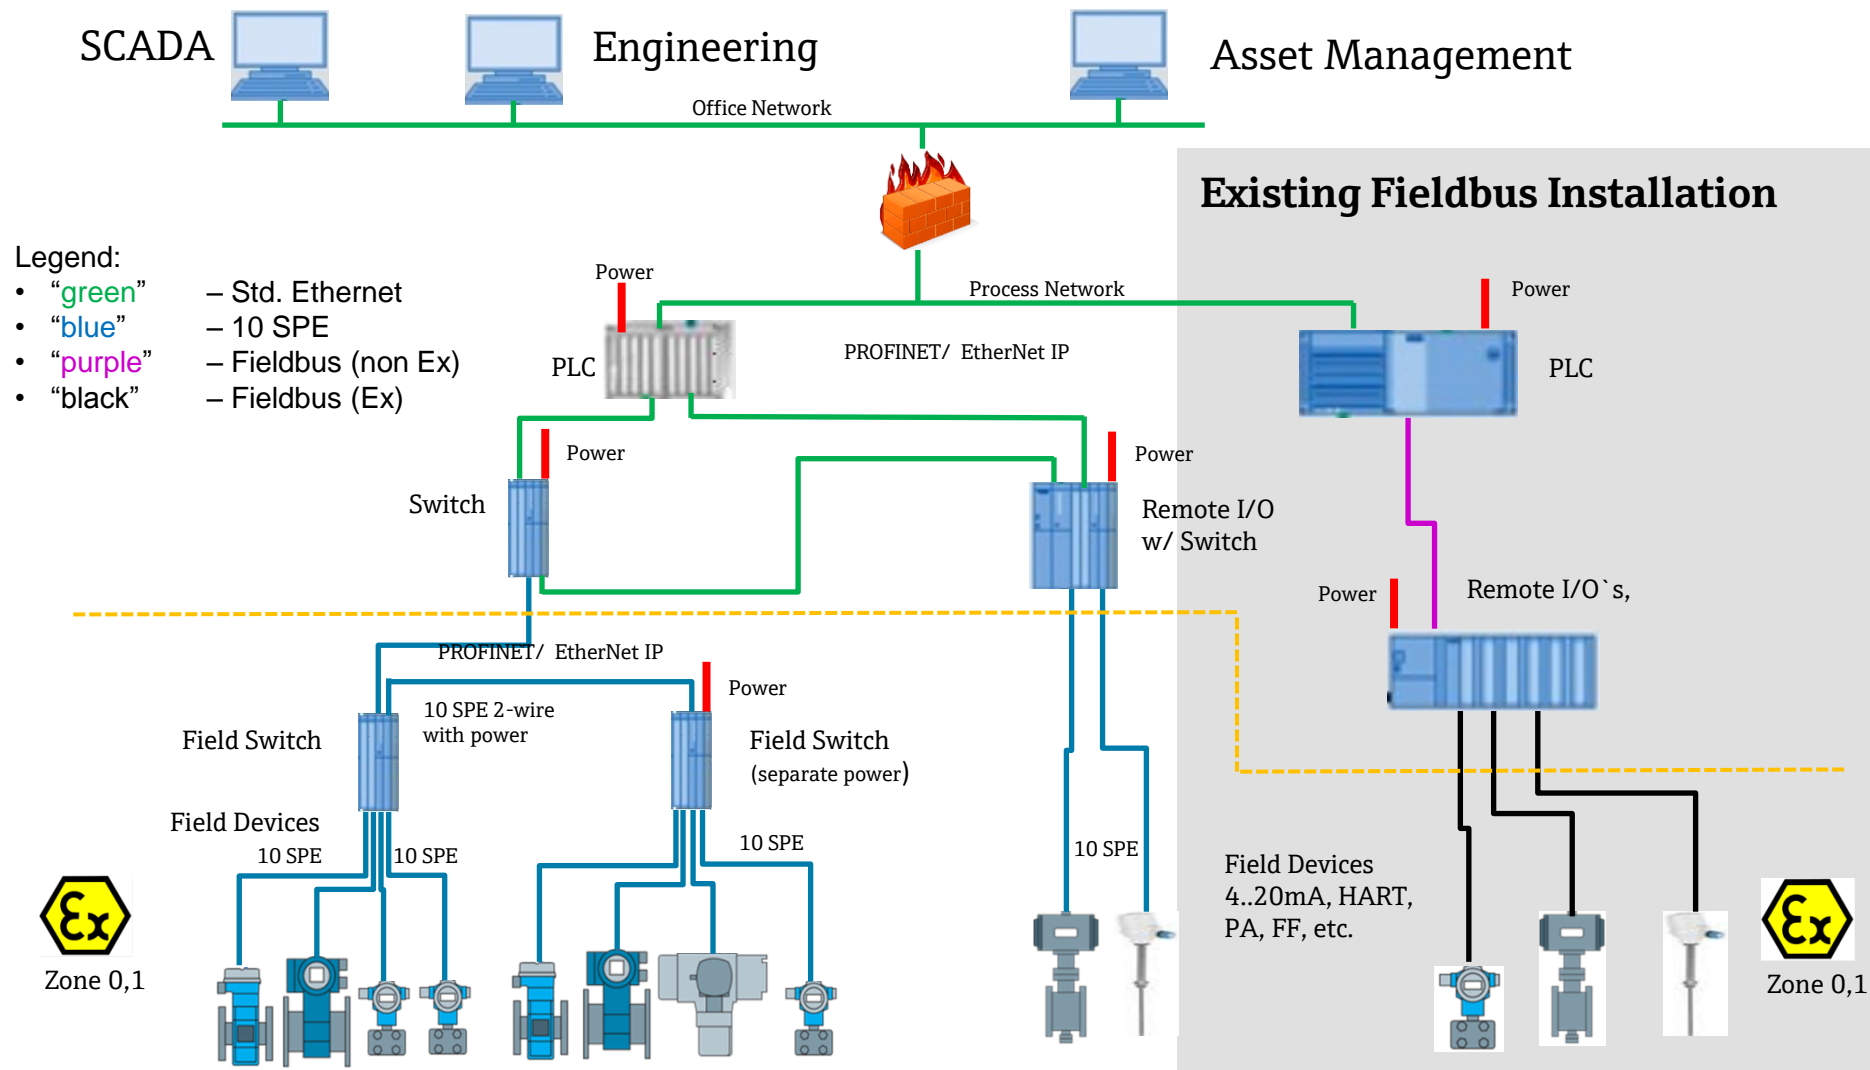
SCADA

Engineering

Asset Management

Office Network

Existing Fieldbus Installation

Legend:
• “green” – Std. Ethernet
• “blue” – 10 SPE
• “purple” – Fieldbus (non Ex)
• “black” – Fieldbus (Ex)

Power

Process Network

Power

PLC

PROFINET/ EtherNet IP

PLC

Power

Switch

Power

Remote I/O w/ Switch

Power

Remote I/O`s,

PROFINET/ EtherNet IP

Power

10 SPE 2-wire with power

Field Switch

Field Switch (separate power)

Field Devices

10 SPE

10 SPE

10 SPE

10 SPE

Field Devices 4..20mA, HART, PA, FF, etc.

Zone 0,1

Zone 0,1